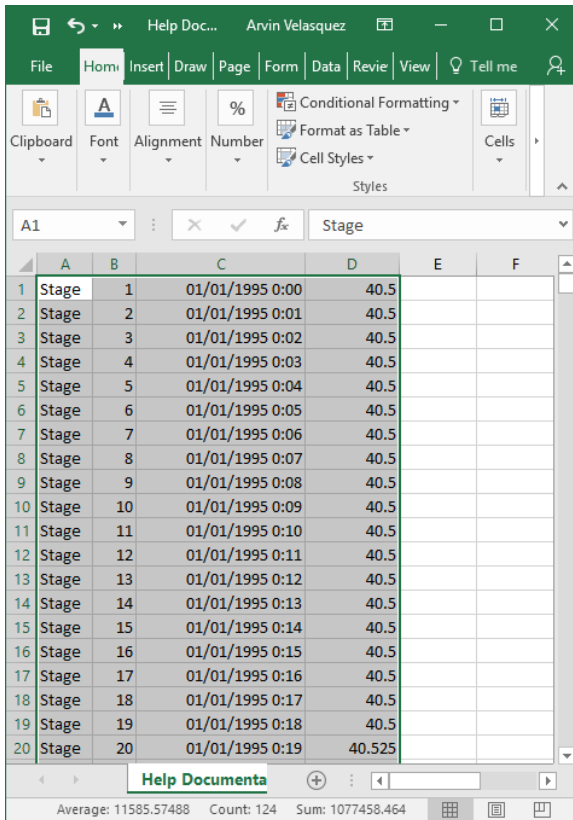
Help Doc... Arvin Velasquez

File | Home | Insert | Draw | Page | Form | Data | Revie | View | Tell me

Clipboard | Font | Alignment | Number | Conditional Formatting | Format as Table | Cell Styles | Styles | Cells

A1 | Stage

| | A | B | C | D | E | F |
|---|---|---|---|---|---|---|
| 1 | Stage | 1 | 01/01/1995 0:00 | 40.5 | | |
| 2 | Stage | 2 | 01/01/1995 0:01 | 40.5 | | |
| 3 | Stage | 3 | 01/01/1995 0:02 | 40.5 | | |
| 4 | Stage | 4 | 01/01/1995 0:03 | 40.5 | | |
| 5 | Stage | 5 | 01/01/1995 0:04 | 40.5 | | |
| 6 | Stage | 6 | 01/01/1995 0:05 | 40.5 | | |
| 7 | Stage | 7 | 01/01/1995 0:06 | 40.5 | | |
| 8 | Stage | 8 | 01/01/1995 0:07 | 40.5 | | |
| 9 | Stage | 9 | 01/01/1995 0:08 | 40.5 | | |
| 10 | Stage | 10 | 01/01/1995 0:09 | 40.5 | | |
| 11 | Stage | 11 | 01/01/1995 0:10 | 40.5 | | |
| 12 | Stage | 12 | 01/01/1995 0:11 | 40.5 | | |
| 13 | Stage | 13 | 01/01/1995 0:12 | 40.5 | | |
| 14 | Stage | 14 | 01/01/1995 0:13 | 40.5 | | |
| 15 | Stage | 15 | 01/01/1995 0:14 | 40.5 | | |
| 16 | Stage | 16 | 01/01/1995 0:15 | 40.5 | | |
| 17 | Stage | 17 | 01/01/1995 0:16 | 40.5 | | |
| 18 | Stage | 18 | 01/01/1995 0:17 | 40.5 | | |
| 19 | Stage | 19 | 01/01/1995 0:18 | 40.5 | | |
| 20 | Stage | 20 | 01/01/1995 0:19 | 40.525 | | |

Help Documenta

Average: 11585.57488 Count: 124 Sum: 1077458.464